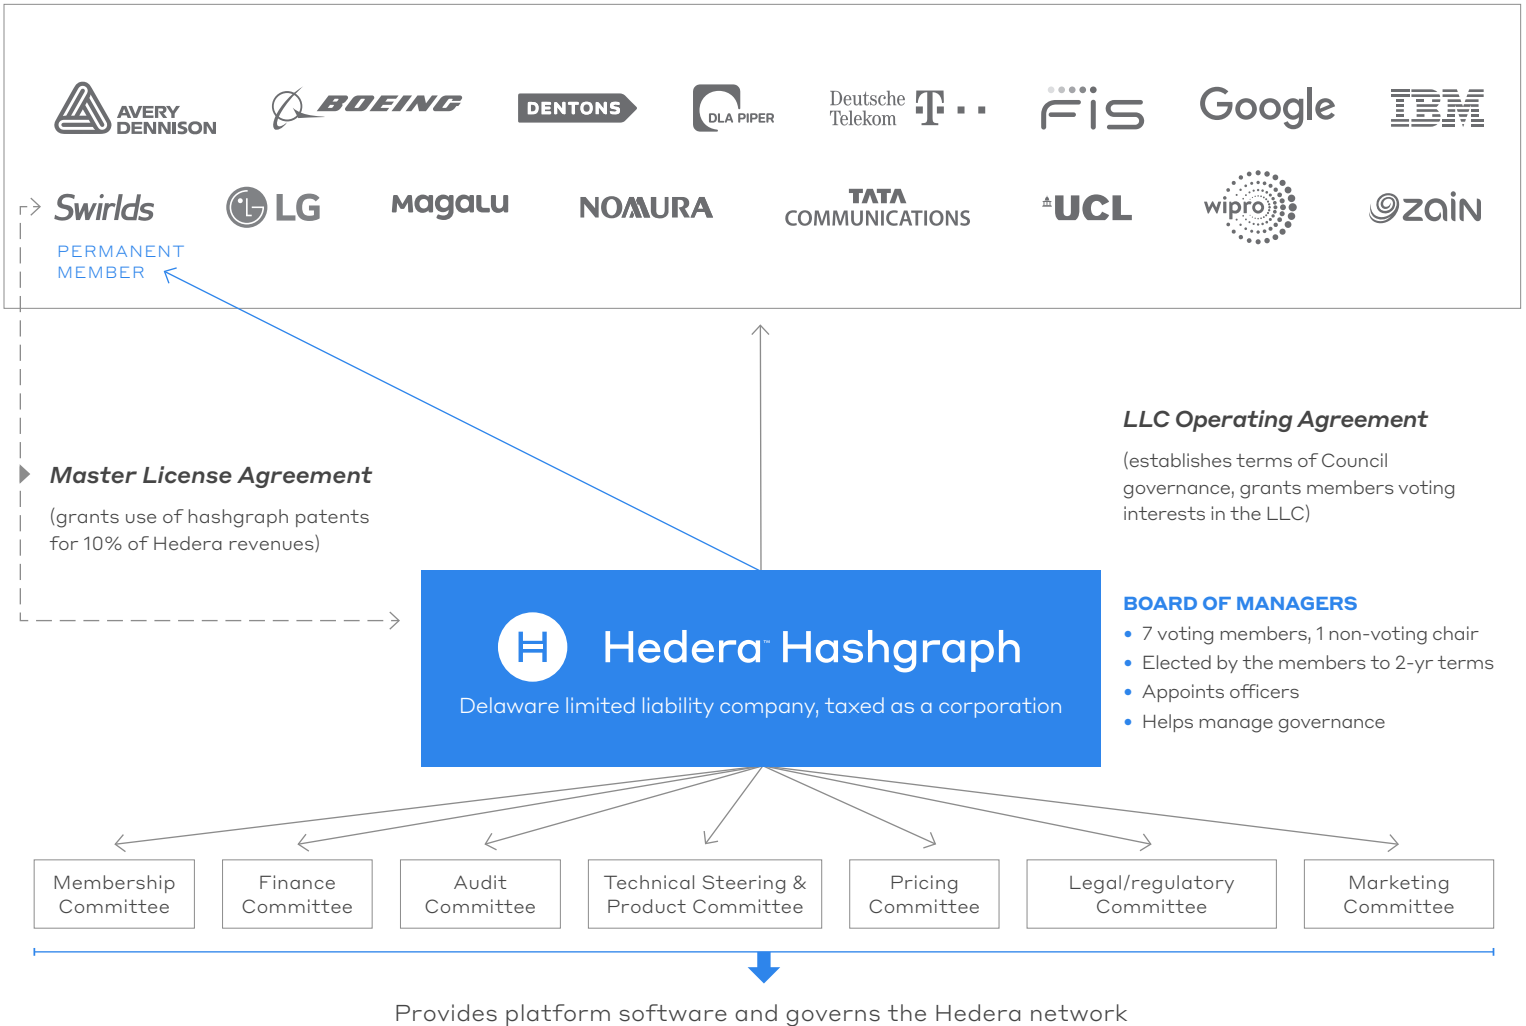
AVERY DENNISON BOEING DENTONS DLA PIPER Deutsche Telekom FIS Google IBM

Swirlds LG magalu NOMURA TATA COMMUNICATIONS UCL wipro zain

PERMANENT MEMBER

LLC Operating Agreement

(establishes terms of Council governance, grants members voting interests in the LLC)

Master License Agreement

(grants use of hashgraph patents for 10% of Hedera revenues)

Hedera™ Hashgraph

Delaware limited liability company, taxed as a corporation

BOARD OF MANAGERS

- 7 voting members, 1 non-voting chair
- Elected by the members to 2-yr terms
- Appoints officers
- Helps manage governance

Membership Committee

Finance Committee

Audit Committee

Technical Steering & Product Committee

Pricing Committee

Legal/regulatory Committee

Marketing Committee

Provides platform software and governs the Hedera network